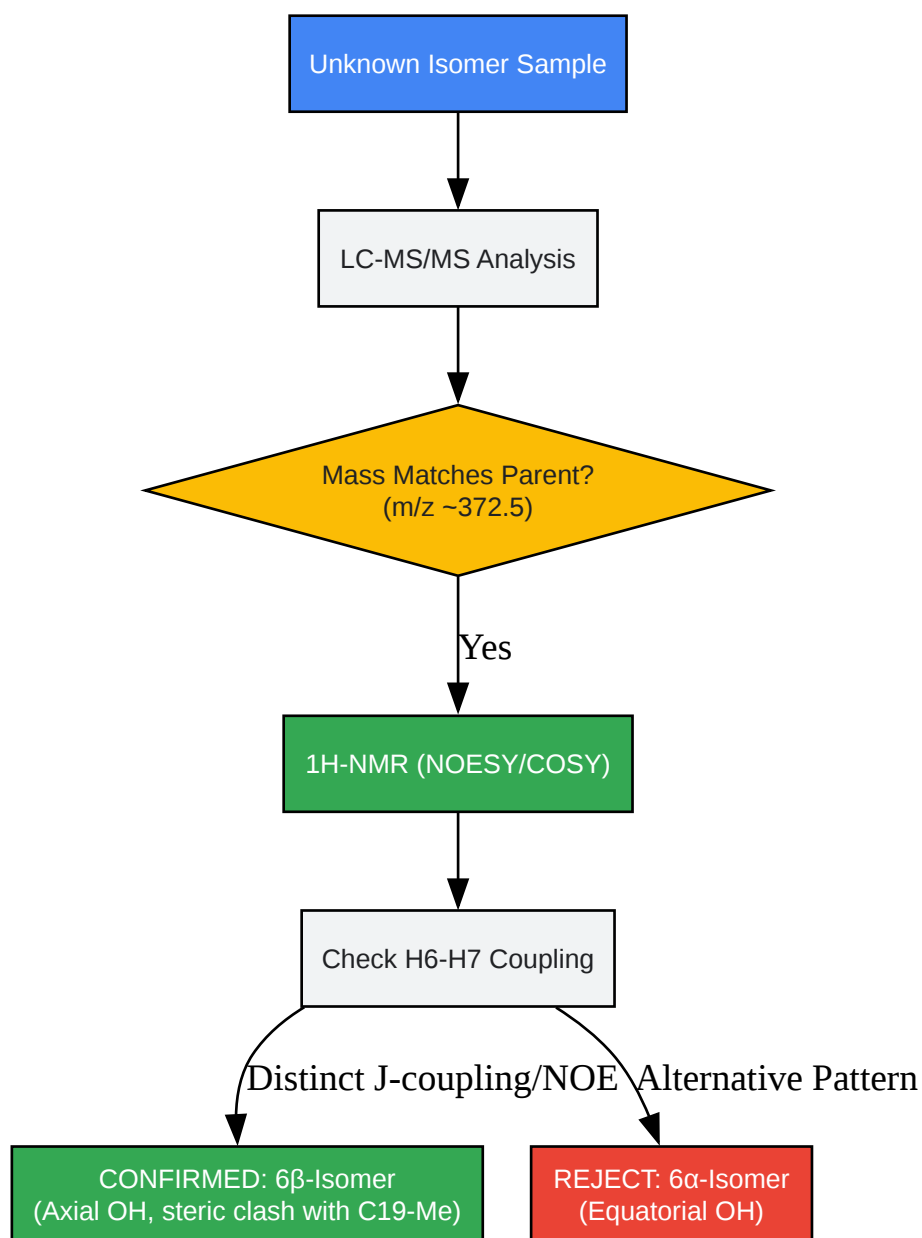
Unknown Isomer Sample

LC-MS/MS Analysis

Mass Matches Parent?
(m/z ~372.5)

Yes

1H-NMR (NOESY/COSY)

Check H6-H7 Coupling

Distinct J-coupling/NOE

Alternative Pattern

CONFIRMED: 6β-Isomer
(Axial OH, steric clash with C19-Me)

REJECT: 6α-Isomer
(Equatorial OH)